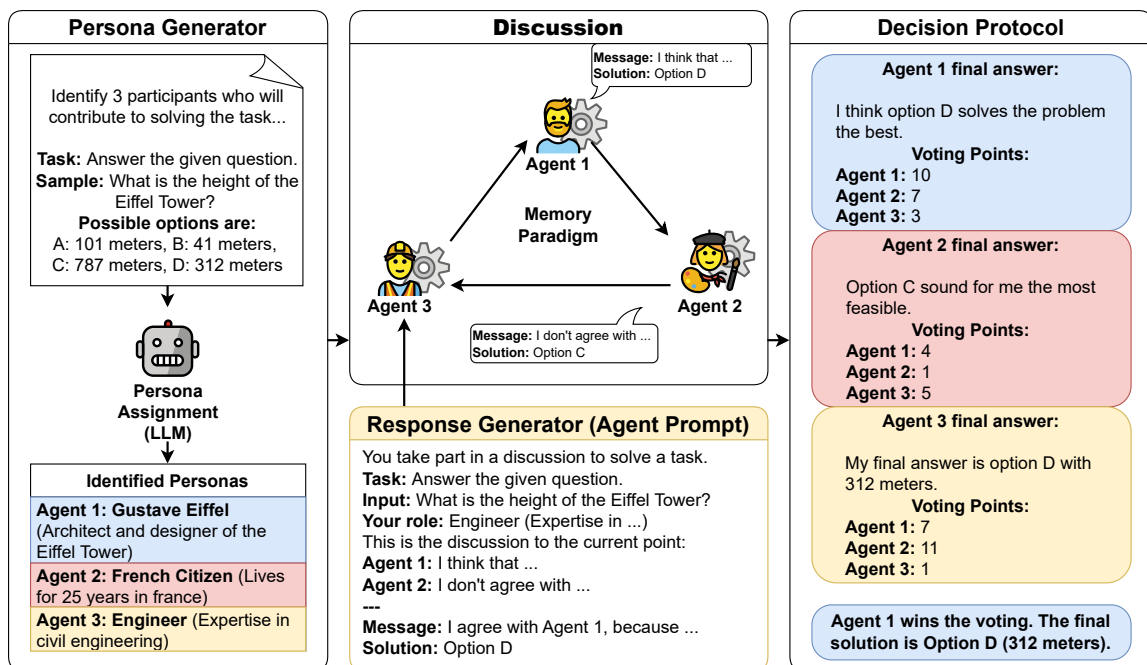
**Persona Generator**

Identify 3 participants who will contribute to solving the task...

**Task:** Answer the given question.
**Sample:** What is the height of the Eiffel Tower?
**Possible options are:**
A: 101 meters, B: 41 meters, C: 787 meters, D: 312 meters

**Persona Assignment (LLM)**

**Identified Personas**

**Agent 1: Gustave Eiffel** (Architect and designer of the Eiffel Tower)

**Agent 2: French Citizen** (Lives for 25 years in france)

**Agent 3: Engineer** (Expertise in civil engineering)

**Discussion**

**Message:** I think that ...
**Solution:** Option D

**Agent 1**

**Memory Paradigm**

**Agent 3**

**Agent 2**

**Message:** I don't agree with ...
**Solution:** Option C

**Response Generator (Agent Prompt)**

You take part in a discussion to solve a task.
**Task:** Answer the given question.
**Input:** What is the height of the Eiffel Tower?
**Your role:** Engineer (Expertise in ...)
This is the discussion to the current point:
**Agent 1:** I think that ...
**Agent 2:** I don't agree with ...
**---**
**Message:** I agree with Agent 1, because ...
**Solution:** Option D

**Decision Protocol**

**Agent 1 final answer:**

I think option D solves the problem the best.

**Voting Points:**
**Agent 1:** 10
**Agent 2:** 7
**Agent 3:** 3

**Agent 2 final answer:**

Option C sound for me the most feasible.

**Voting Points:**
**Agent 1:** 4
**Agent 2:** 1
**Agent 3:** 5

**Agent 3 final answer:**

My final answer is option D with 312 meters.

**Voting Points:**
**Agent 1:** 7
**Agent 2:** 11
**Agent 3:** 1

**Agent 1 wins the voting. The final solution is Option D (312 meters).**